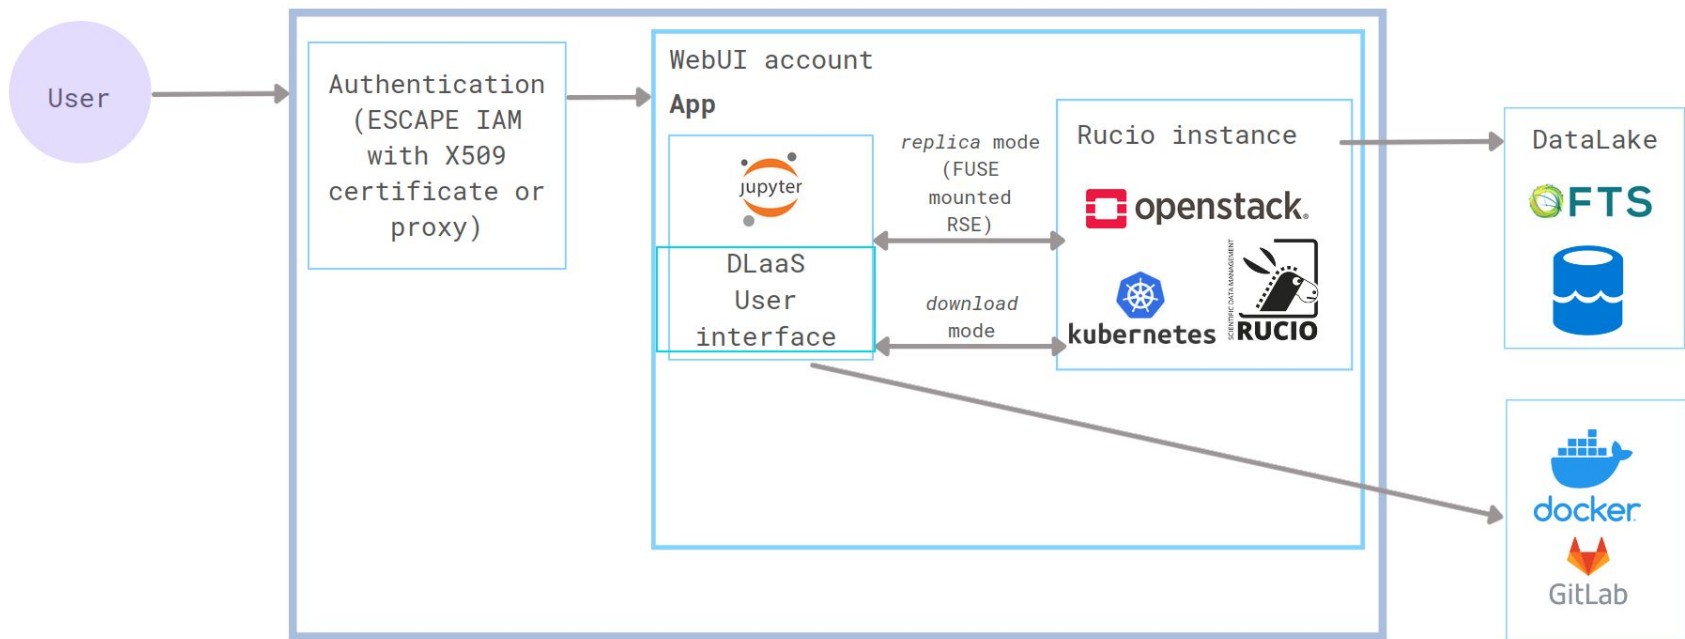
User

Authentication (ESCAPE IAM with X509 certificate or proxy)

WebUI account

App

jupyter

DLaaS User interface

replica mode (FUSE mounted RSE)

download mode

Rucio instance

openstack.

kubernetes

SCIENTIFIC DATA MANAGEMENT

RUCIO

DataLake

FTS

docker

GitLab